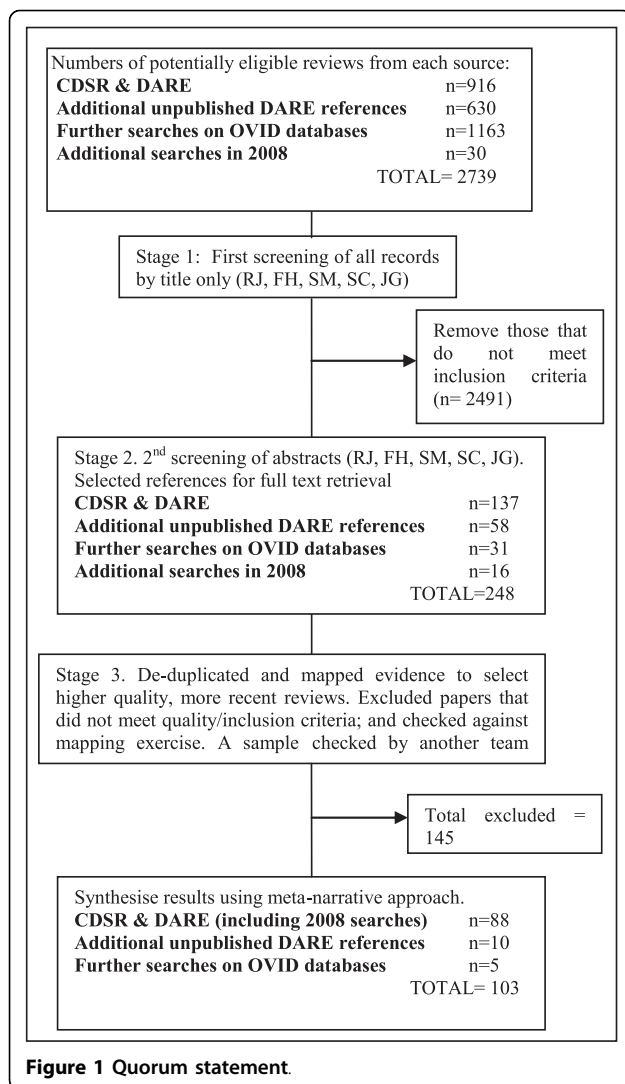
Numbers of potentially eligible reviews from each source:
**CDSR & DARE** n=916
**Additional unpublished DARE references** n=630
**Further searches on OVID databases** n=1163
**Additional searches in 2008** n=30
TOTAL= 2739

Stage 1: First screening of all records by title only (RJ, FH, SM, SC, JG)

Remove those that do not meet inclusion criteria (n= 2491)

Stage 2. 2$^{nd}$ screening of abstracts (RJ, FH, SM, SC, JG). Selected references for full text retrieval
**CDSR & DARE** n=137
**Additional unpublished DARE references** n=58
**Further searches on OVID databases** n=31
**Additional searches in 2008** n=16
TOTAL=248

Stage 3. De-duplicated and mapped evidence to select higher quality, more recent reviews. Excluded papers that did not meet quality/inclusion criteria; and checked against mapping exercise. A sample checked by another team

Total excluded = 145

Synthesise results using meta-narrative approach.
**CDSR & DARE (including 2008 searches)** n=88
**Additional unpublished DARE references** n=10
**Further searches on OVID databases** n=5
TOTAL= 103

**Figure 1 Quorum statement**.